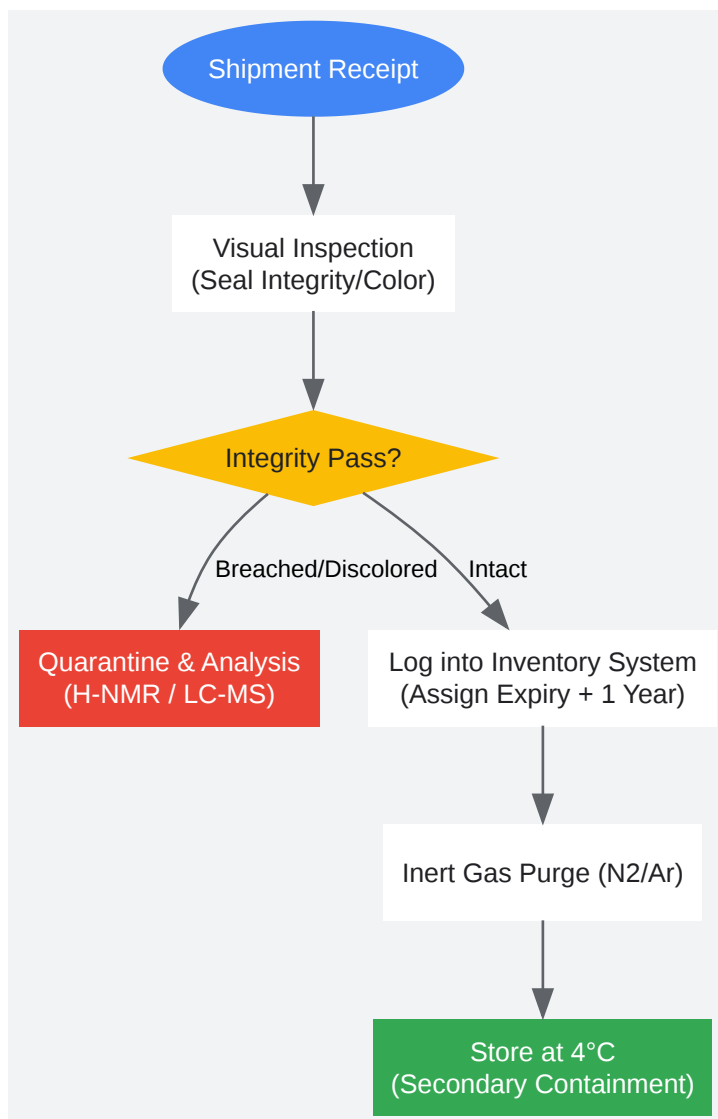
Shipment Receipt

Visual Inspection
(Seal Integrity/Color)

Integrity Pass?

Breached/Discolored

Intact

Quarantine & Analysis
(H-NMR / LC-MS)

Log into Inventory System
(Assign Expiry + 1 Year)

Inert Gas Purge (N2/Ar)

Store at 4°C
(Secondary Containment)